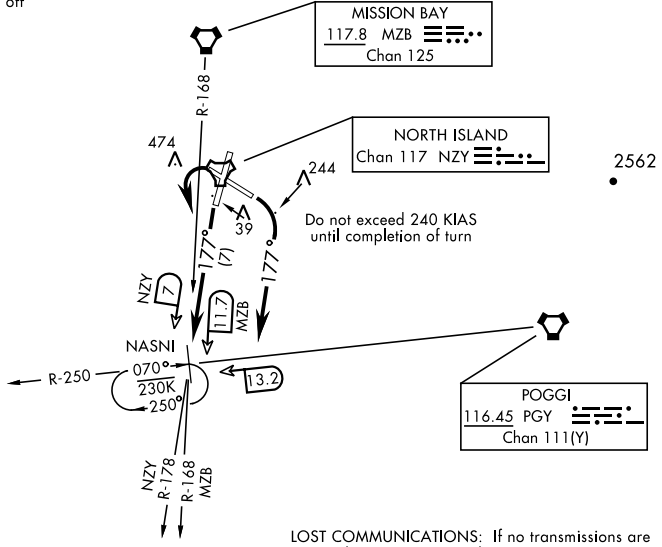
off

MISSION BAY
117.8 MZB
Chan 125

R-168

NORTH ISLAND
Chan 117 NZY

474

244

2562

39

177°
(7)

177°

Do not exceed 240 KIAS until completion of turn

NZY
7

11.7
MZB

NASNI

R-250

070°
230K
250°

13.2

POGGI
116.45 PGY
Chan 111(Y)

NZY
R-178

R-168
MZB

LOST COMMUNICATIONS: If no transmissions are